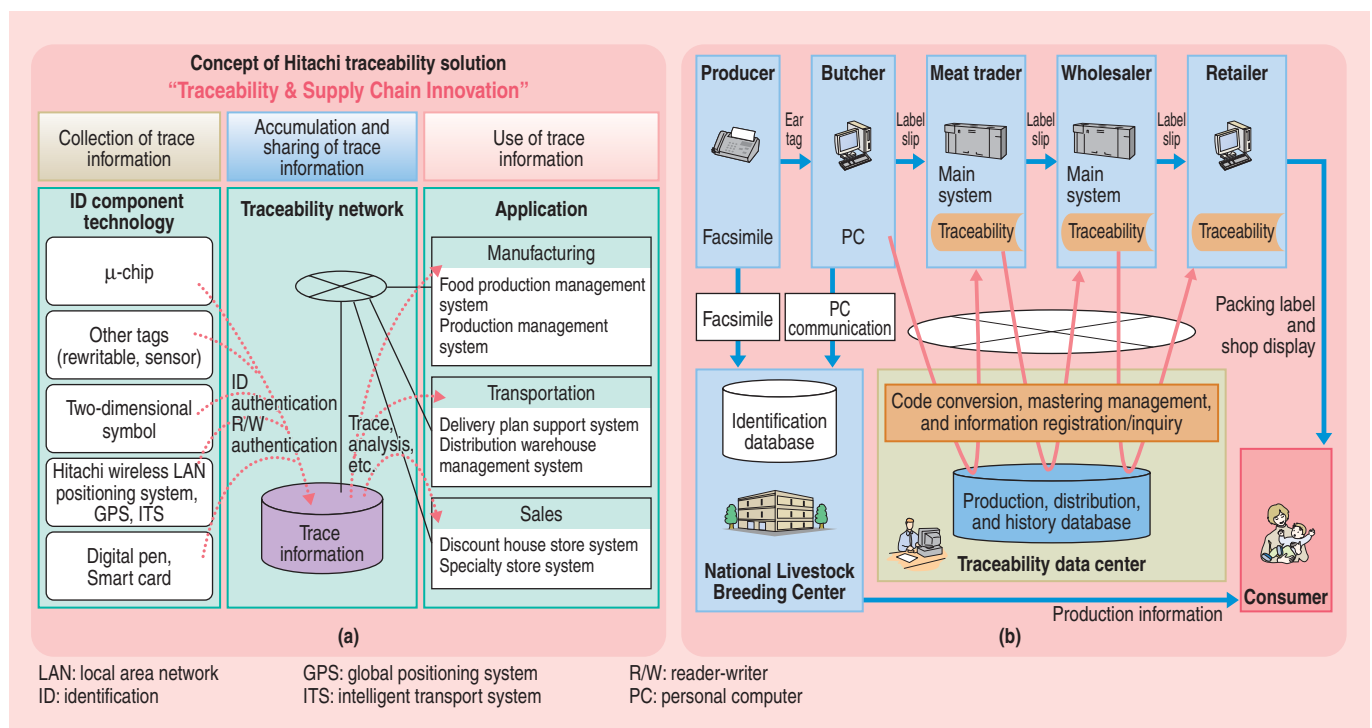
Concept of Hitachi traceability solution
"Traceability & Supply Chain Innovation"

Collection of trace information

Accumulation and sharing of trace information

Use of trace information

ID component technology

μ-chip

Other tags (rewritable, sensor)

Two-dimensional symbol

Hitachi wireless LAN positioning system, GPS, ITS

Digital pen, Smart card

Traceability network

ID authentication R/W authentication

Trace, analysis, etc.

Trace information

Application

Manufacturing

Food production management system
Production management system

Transportation

Delivery plan support system
Distribution warehouse management system

Sales

Discount house store system
Specialty store system

(a)

Producer

Facsimile

Ear tag

Butcher

PC

Label slip

Meat trader

Main system

Traceability

Label slip

Wholesaler

Main system

Traceability

Label slip

Retailer

Traceability

Facsimile

PC communication

Packing label and shop display

Identification database

National Livestock Breeding Center

Code conversion, mastering management, and information registration/inquiry

Production, distribution, and history database

Traceability data center

Consumer

Production information

(b)

LAN: local area network
ID: identification

GPS: global positioning system
ITS: intelligent transport system

R/W: reader-writer
PC: personal computer